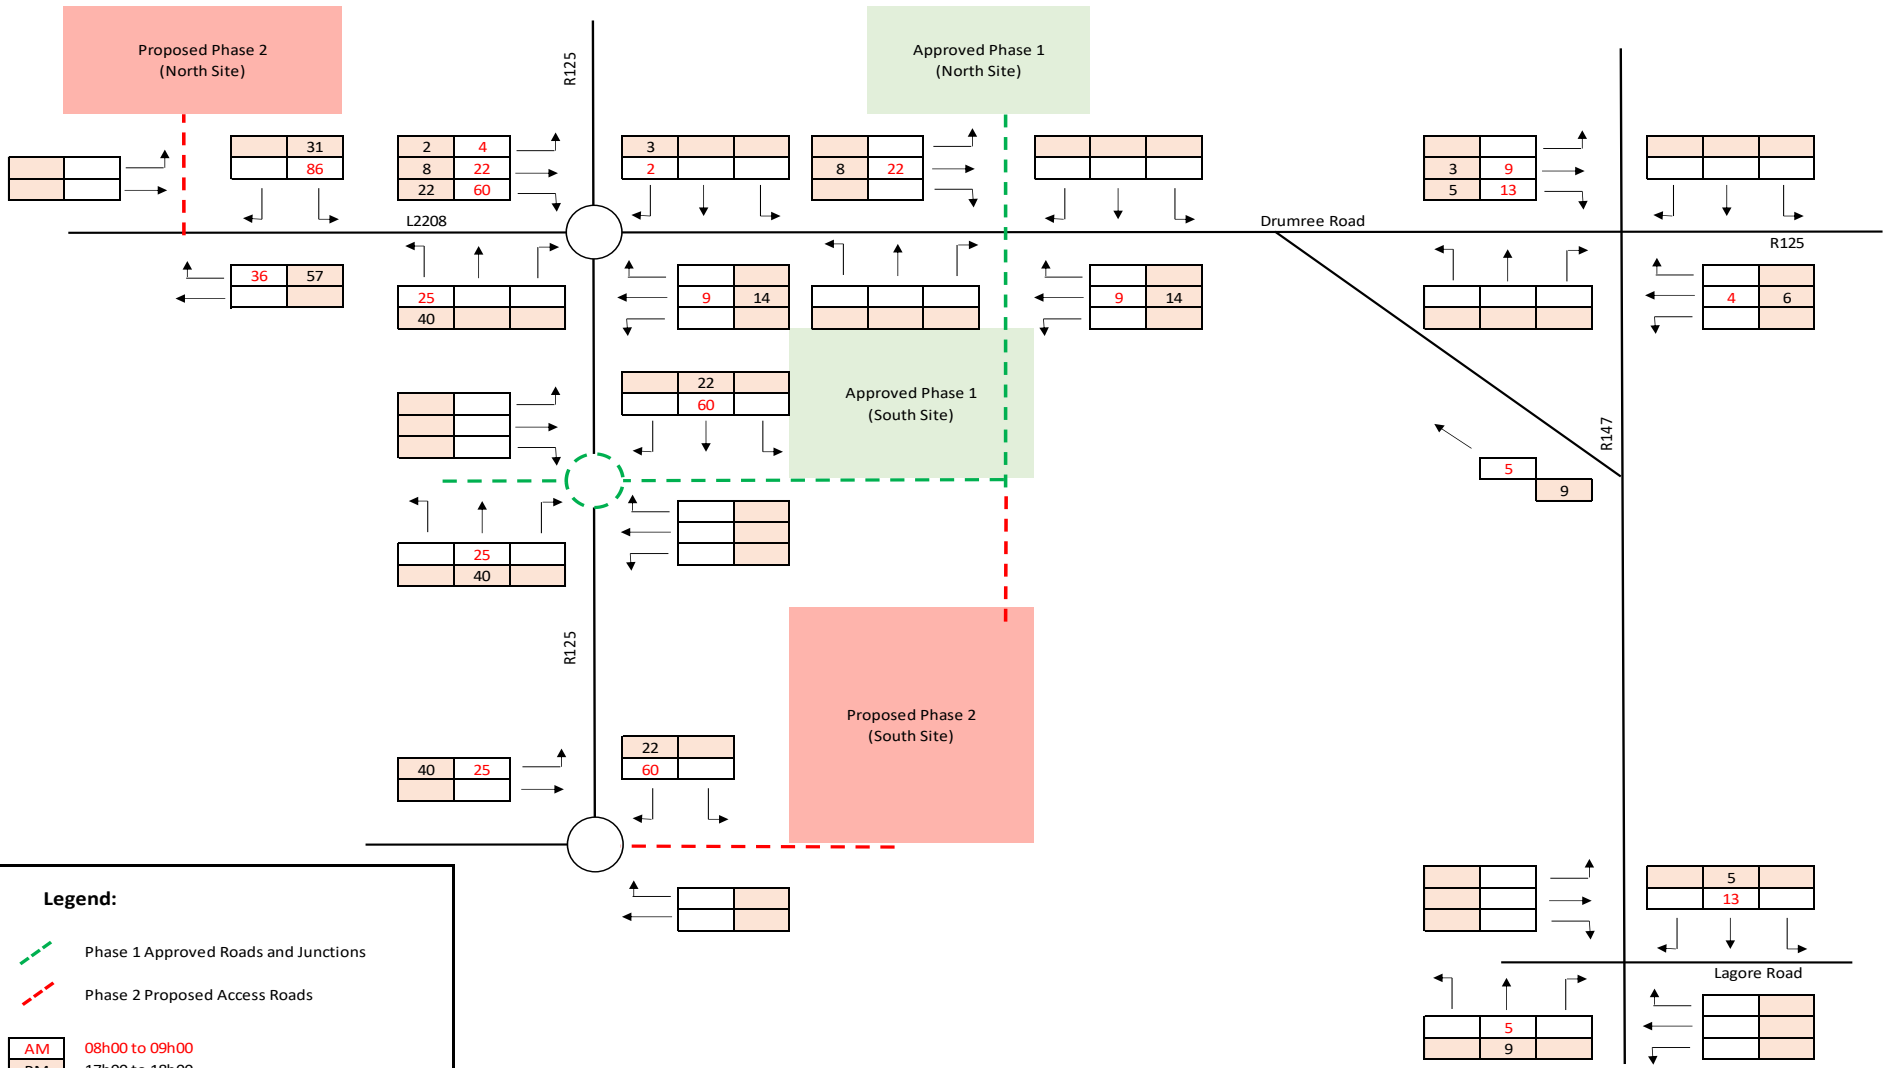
Proposed Phase 2
(North Site)

R125

Approved Phase 1
(North Site)

| | 31 |
|---|---|
| | 86 |

| 2 | 4 |
|---|---|
| 8 | 22 |
| 22 | 60 |

| 3 | | |
|---|---|---|
| 2 | | |

| | |
|---|---|
| 8 | 22 |
| | |

| | |
|---|---|
| 3 | 9 |
| 5 | 13 |

L2208

Drumree Road

R125

| 36 | 57 |
|---|---|
| | |

| | | |
|---|---|---|
| 25 | | |
| 40 | | |

| | |
|---|---|
| 9 | 14 |
| | |

| | |
|---|---|
| 9 | 14 |
| | |

| | |
|---|---|
| 4 | 6 |
| | |

| | 22 | |
|---|---|---|
| | 60 | |

Approved Phase 1
(South Site)

R147

5

9

| | 25 | |
|---|---|---|
| | 40 | |

R125

Proposed Phase 2
(South Site)

| 40 | 25 |
|---|---|
| | |

| 22 | |
|---|---|
| 60 | |

| | 5 | |
|---|---|---|
| | 13 | |

Lagore Road

| | 5 | |
|---|---|---|
| | 9 | |

Legend:

Phase 1 Approved Roads and Junctions

Phase 2 Proposed Access Roads

AM 08h00 to 09h00

PM 17h00 to 18h00